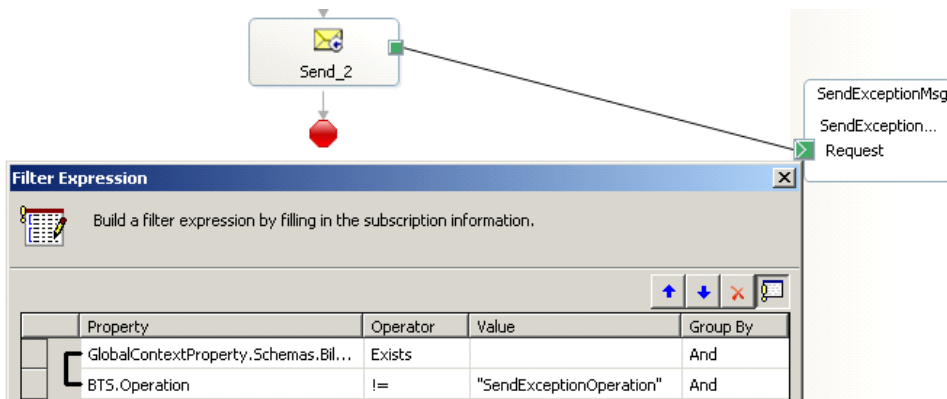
Send_2

SendExceptionMsg
SendException...
Request

Filter Expression

Build a filter expression by filling in the subscription information.

| | Property | Operator | Value | Group By |
|---|---|---|---|---|
| | GlobalContextProperty.Schemas.Bil... | Exists | | And |
| | BTS.Operation | != | "SendExceptionOperation" | And |